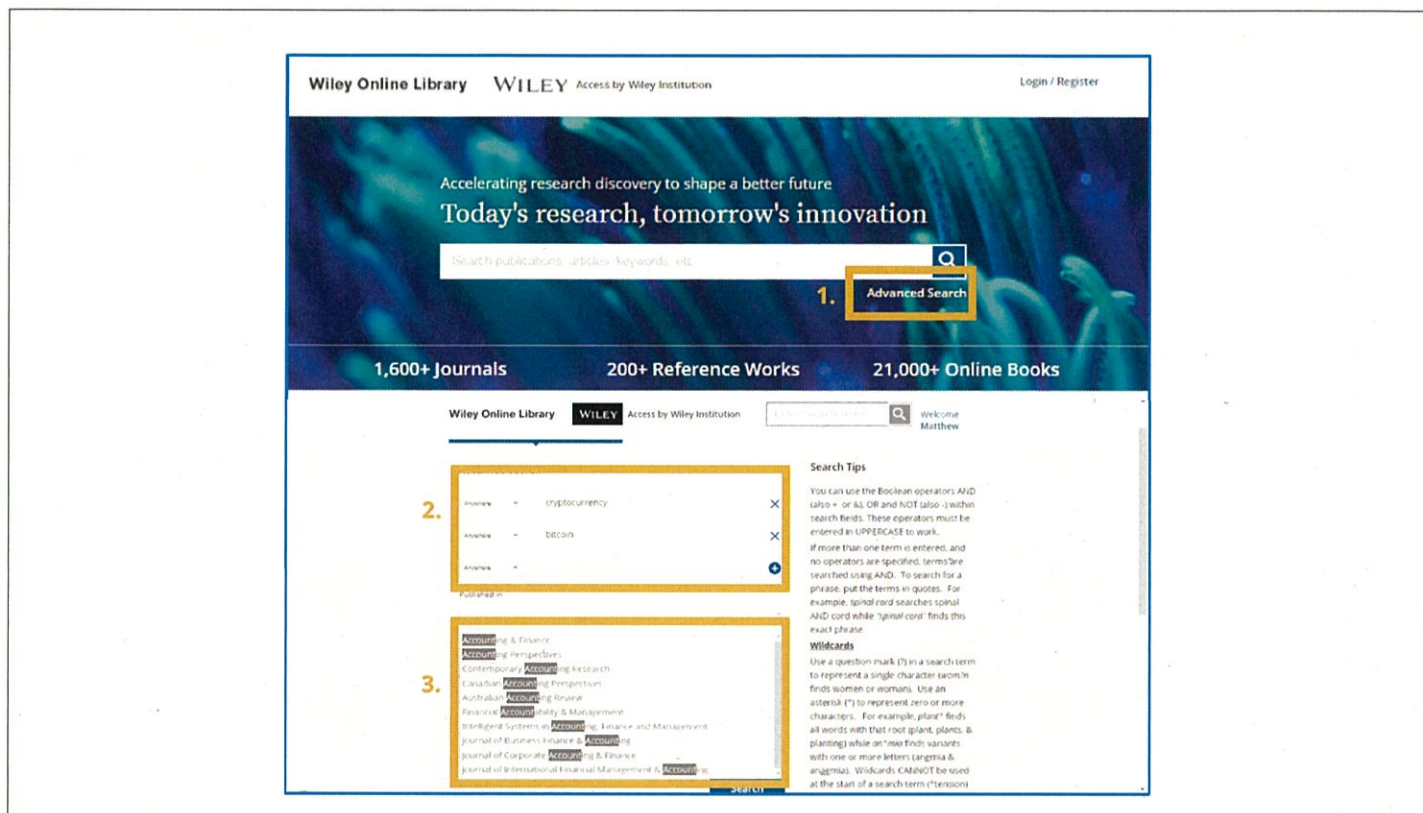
Wiley Online Library WILEY Access by Wiley Institution Login / Register

Accelerating research discovery to shape a better future

Today's research, tomorrow's innovation

Search publications, articles, keywords, etc.

1. Advanced Search

1,600+ Journals 200+ Reference Works 21,000+ Online Books

Wiley Online Library WILEY Access by Wiley Institution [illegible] Welcome Matthew

2. Anywhere cryptocurrency
Anywhere bitcoin
Anywhere

Published in

3. Accounting & Finance
Accounting Perspectives
Contemporary Accounting Research
Canadian Accounting Perspectives
Australian Accounting Review
Financial Accountability & Management
Intelligent Systems in Accounting, Finance and Management
Journal of Business Finance & Accounting
Journal of Corporate Accounting & Finance
Journal of International Financial Management & Accounting

Search

Search Tips

You can use the Boolean operators AND (also + or &), OR and NOT (also -) within search fields. These operators must be entered in UPPERCASE to work.
If more than one term is entered, and no operators are specified, terms are searched using AND. To search for a phrase, put the terms in quotes. For example, spinal cord searches spinal AND cord while "spinal cord" finds this exact phrase.

Wildcards

Use a question mark (?) in a search term to represent a single character (wom?n finds women or womans. Use an asterisk (*) to represent zero or more characters. For example, plant* finds all words with that root (plant, plants, & planting) while an*mia finds variants with one or more letters (angemia & anaemia). Wildcards CANNOT be used at the start of a search term (*tension)